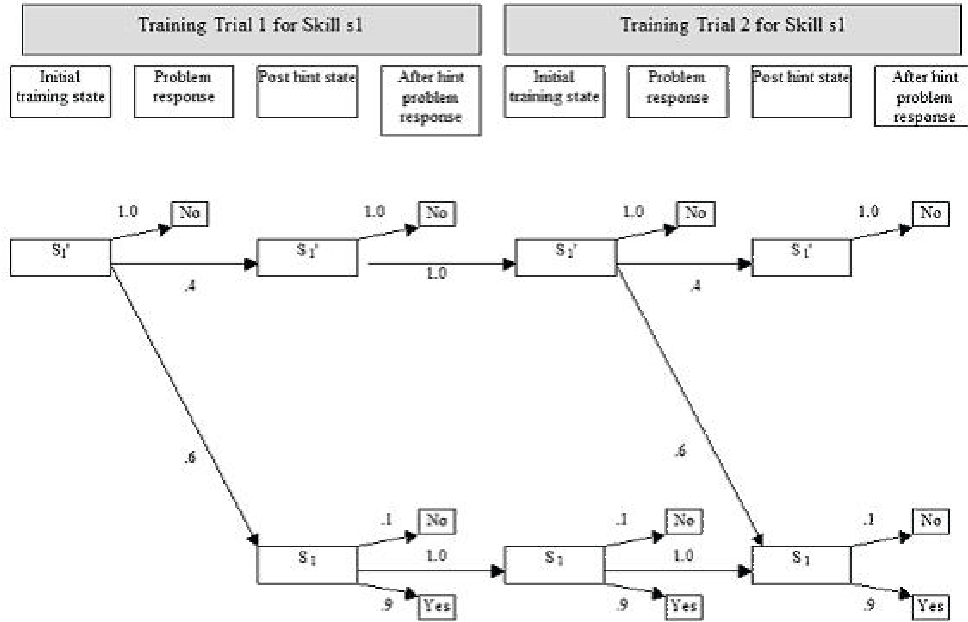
Training Trial 1 for Skill s1

Training Trial 2 for Skill s1

Initial training state

Problem response

Post hint state

After hint problem response

Initial training state

Problem response

Post hint state

After hint problem response

1.0

No

$S_1'$

1.0

No

$S_1'$

.4

1.0

1.0

No

$S_1'$

.4

1.0

No

$S_1'$

.6

.6

.1

No

$S_1$

1.0

.9

Yes

.1

No

$S_1$

1.0

.9

Yes

.1

No

$S_1$

.9

Yes